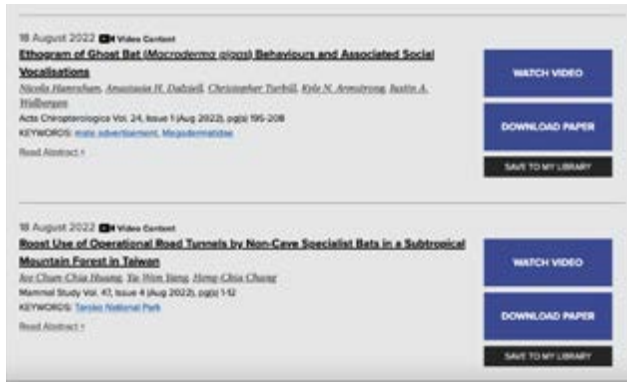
18 August 2022 Video Content

Ethogram of Ghost Bat (Macroderma gigas) Behaviours and Associated Social Vocalisations

Nicola Hanrahan, Anastasia H. Dalziell, Christopher Turbill, Kyle N. Armstrong, Justin A. Welbergen

Acta Chiropterologica Vol. 24, Issue 1 (Aug 2022), pg(s) 195-208

KEYWORDS: mate advertisement, Megadermatidae

Read Abstract +

WATCH VIDEO

DOWNLOAD PAPER

SAVE TO MY LIBRARY

18 August 2022 Video Content

Roost Use of Operational Road Tunnels by Non-Cave Specialist Bats in a Subtropical Mountain Forest in Taiwan

Jee Chum-Chia Huang, Ya-Wen Yang, Heng-Chia Chang

Mammal Study Vol. 47, Issue 4 (Aug 2022), pg(s) 1-12

KEYWORDS: Taroko National Park

Read Abstract +

WATCH VIDEO

DOWNLOAD PAPER

SAVE TO MY LIBRARY